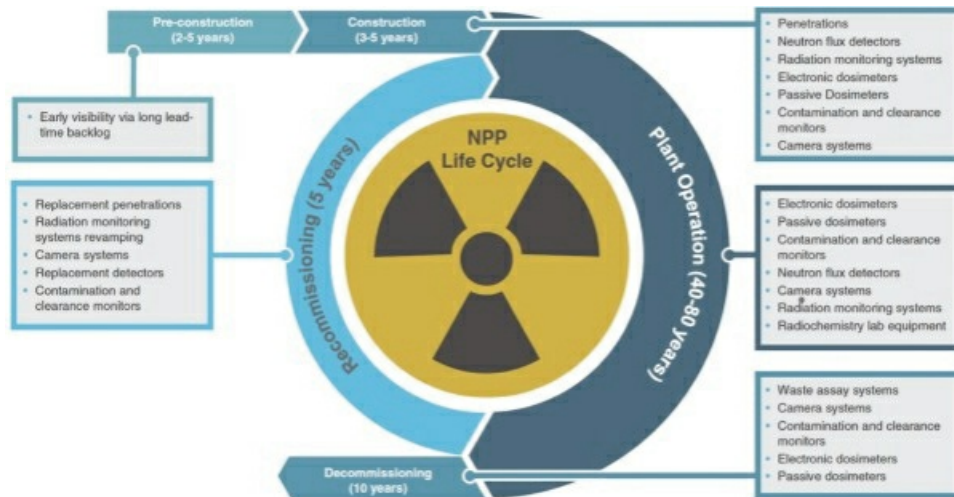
Pre-construction (2-5 years)

Construction (3-5 years)

- Early visibility via long lead-time backlog

- Penetrations
- Neutron flux detectors
- Radiation monitoring systems
- Electronic dosimeters
- Passive Dosimeters
- Contamination and clearance monitors
- Camera systems

NPP Life Cycle

Recommissioning (5 years)

Plant Operation (40-80 years)

- Replacement penetrations
- Radiation monitoring systems revamping
- Camera systems
- Replacement detectors
- Contamination and clearance monitors

- Electronic dosimeters
- Passive dosimeters
- Contamination and clearance monitors
- Neutron flux detectors
- Camera systems
- Radiation monitoring systems
- Radiochemistry lab equipment

- Waste assay systems
- Camera systems
- Contamination and clearance monitors
- Electronic dosimeters
- Passive dosimeters

Decommissioning (10 years)